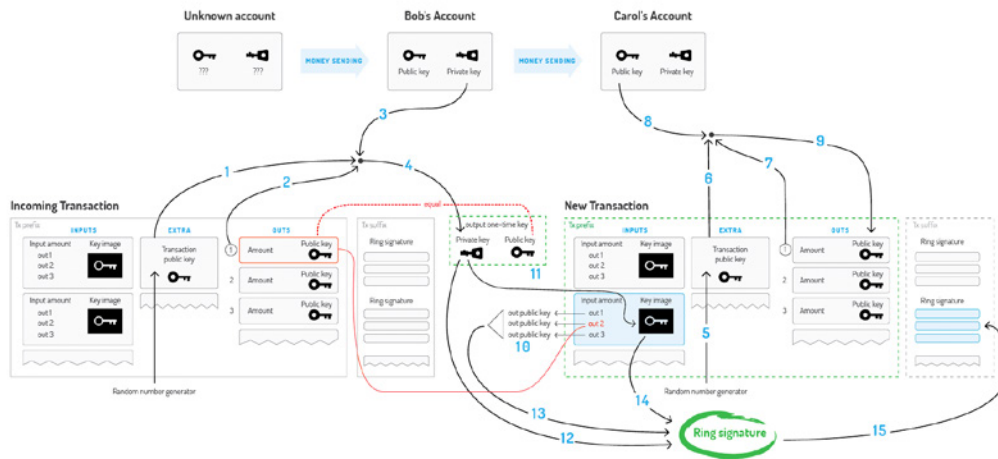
Unknown account

??? ???

MONEY SENDING

Bob's Account

Public key Private key

MONEY SENDING

Carol's Account

Public key Private key

3

8

9

7

1

2

4

6

Incoming Transaction

Tx prefix

INPUTS

Input amount
out 1
out 2
out 3

Key image

Input amount
out 1
out 2
out 3

Key image

EXTRA

Transaction public key

OUTS

1 Amount Public key

2 Amount Public key

3 Amount Public key

equal

Tx suffix

Ring signature

Ring signature

output one-time key

Private key Public key

11

New Transaction

Tx prefix

INPUTS

Input amount
out 1
out 2
out 3

Key image

Input amount
out 1
out 2
out 3

Key image

EXTRA

Transaction public key

OUTS

1 Amount Public key

2 Amount Public key

3 Amount Public key

Tx suffix

Ring signature

Ring signature

out public key
out public key
out public key

10

5

Random number generator

Random number generator

14

13

12

Ring signature

15